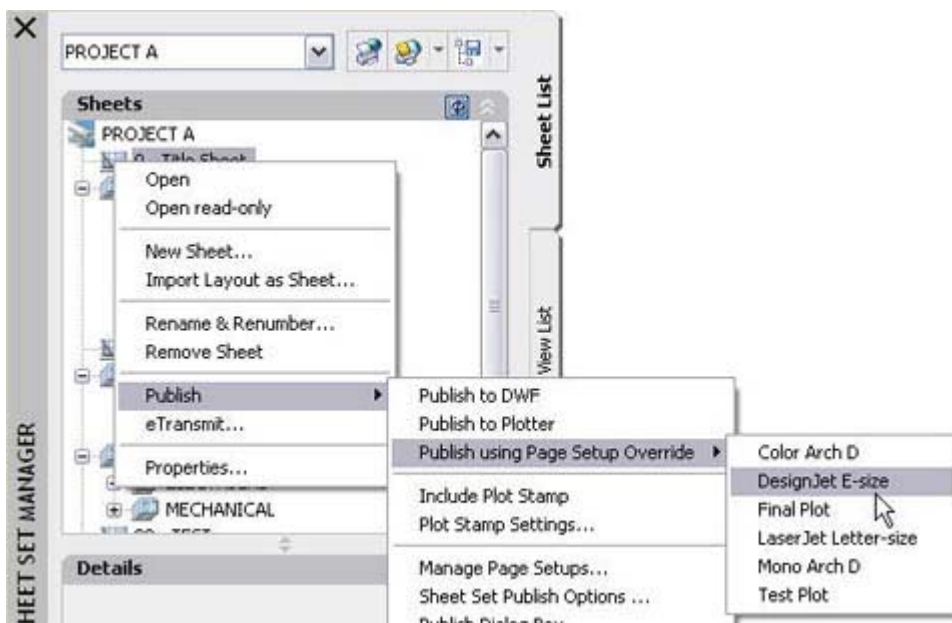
PROJECT A

Sheets

PROJECT A

0 - Title Sheet

Open
Open read-only

New Sheet...
Import Layout as Sheet...

Rename & Renumber...
Remove Sheet

Publish
eTransmit...

Properties...

MECHANICAL

Details

Publish to DWF
Publish to Plotter
Publish using Page Setup Override

Include Plot Stamp
Plot Stamp Settings...

Manage Page Setups...
Sheet Set Publish Options ...
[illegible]

Color Arch D
DesignJet E-size
Final Plot
LaserJet Letter-size
Mono Arch D
Test Plot

Sheet List

View List

SHEET SET MANAGER